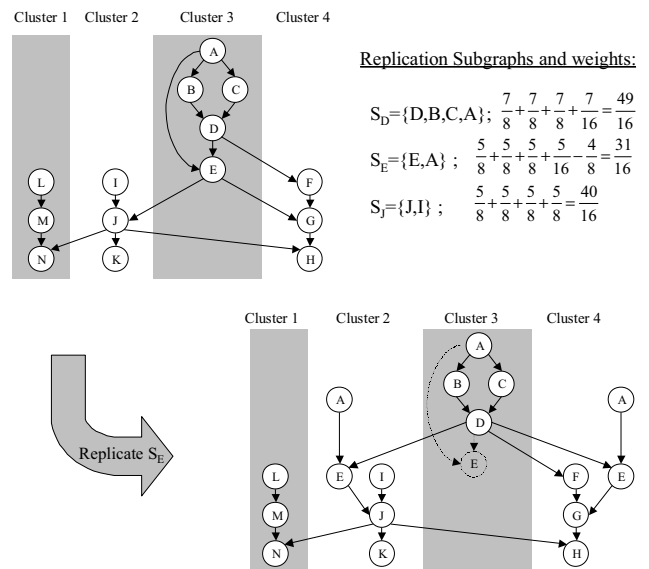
Cluster 1 Cluster 2 Cluster 3 Cluster 4

A
B C
D
E
L I F
M J G
N K H

Replication Subgraphs and weights:

$S_D$={D,B,C,A}; $\frac{7}{8}+\frac{7}{8}+\frac{7}{8}+\frac{7}{16}=\frac{49}{16}$

$S_E$={E,A} ; $\frac{5}{8}+\frac{5}{8}+\frac{5}{8}+\frac{5}{16}-\frac{4}{8}=\frac{31}{16}$

$S_J$={J,I} ; $\frac{5}{8}+\frac{5}{8}+\frac{5}{8}+\frac{5}{8}=\frac{40}{16}$

Replicate $S_E$

Cluster 1 Cluster 2 Cluster 3 Cluster 4

A
B C
A A
D
E
E E
L I F
M J G
N K H